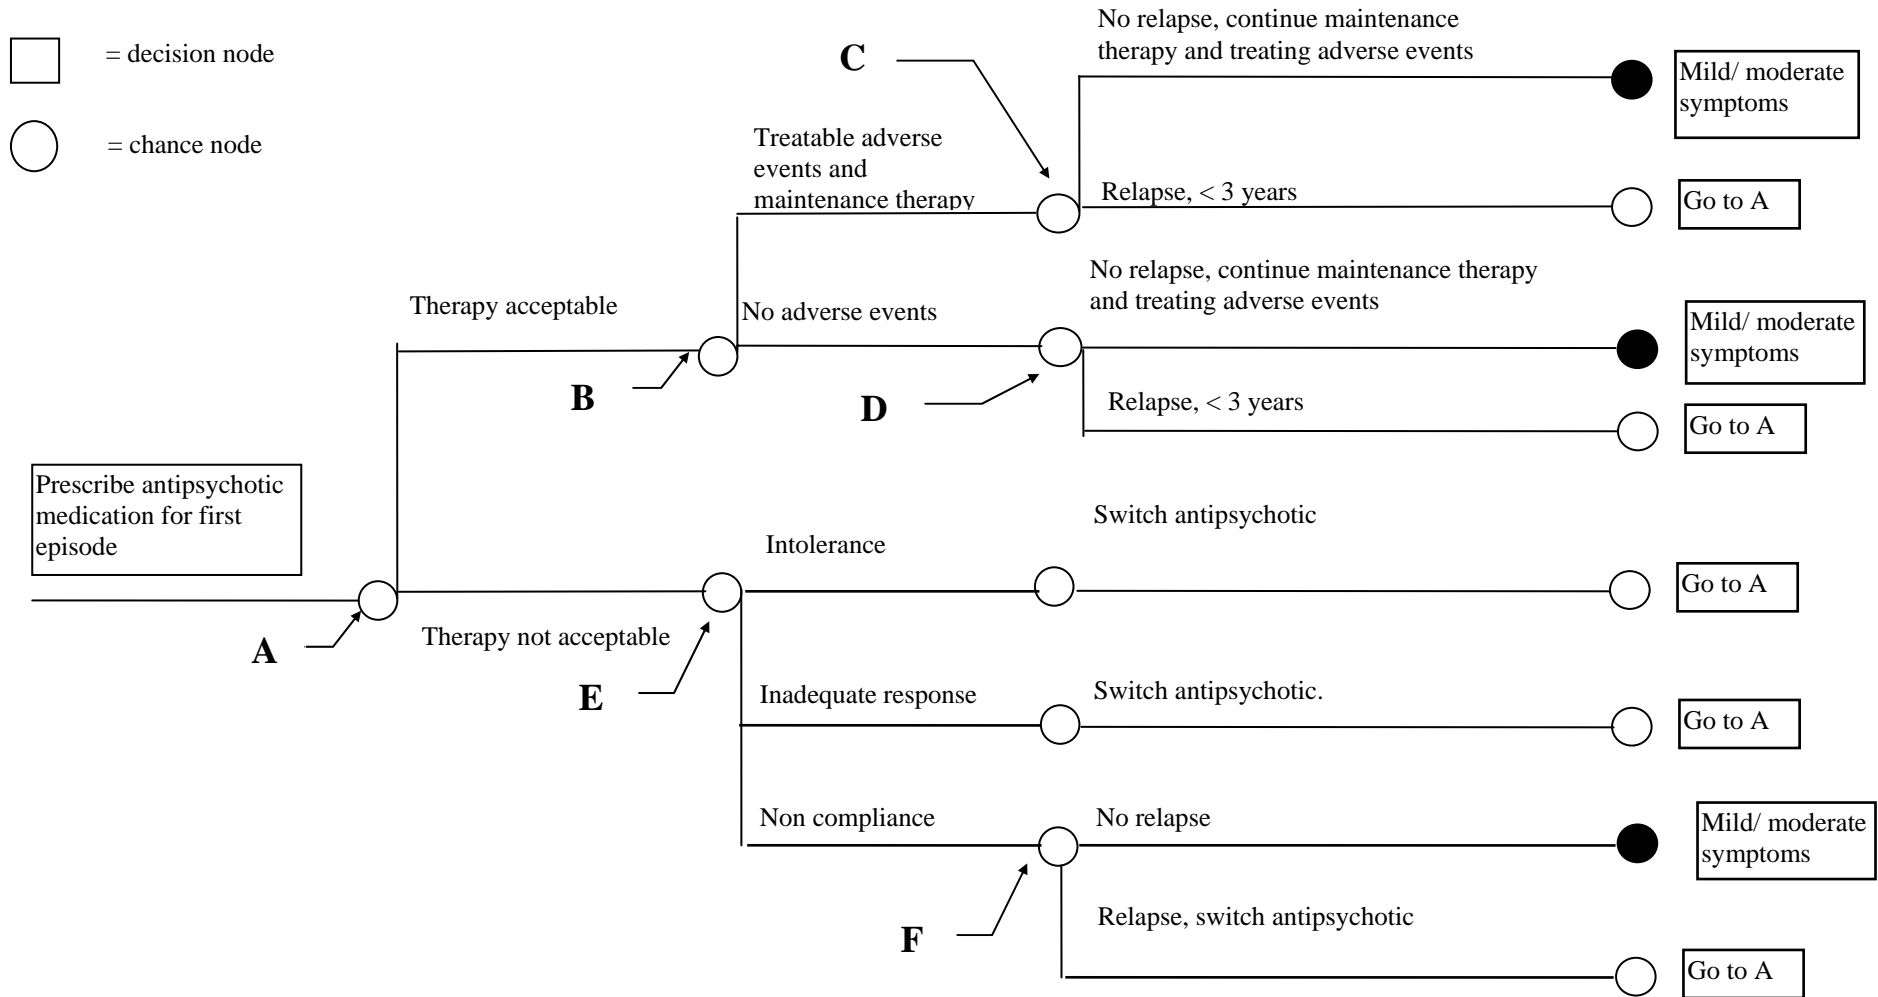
= decision node

= chance node

C

No relapse, continue maintenance therapy and treating adverse events

Mild/ moderate symptoms

Treatable adverse events and maintenance therapy

Relapse, < 3 years

Go to A

No relapse, continue maintenance therapy and treating adverse events

Therapy acceptable

No adverse events

Mild/ moderate symptoms

B

D

Relapse, < 3 years

Go to A

Prescribe antipsychotic medication for first episode

Switch antipsychotic

Intolerance

Go to A

Therapy not acceptable

A

E

Inadequate response

Switch antipsychotic.

Go to A

Non compliance

No relapse

Mild/ moderate symptoms

Relapse, switch antipsychotic

F

Go to A